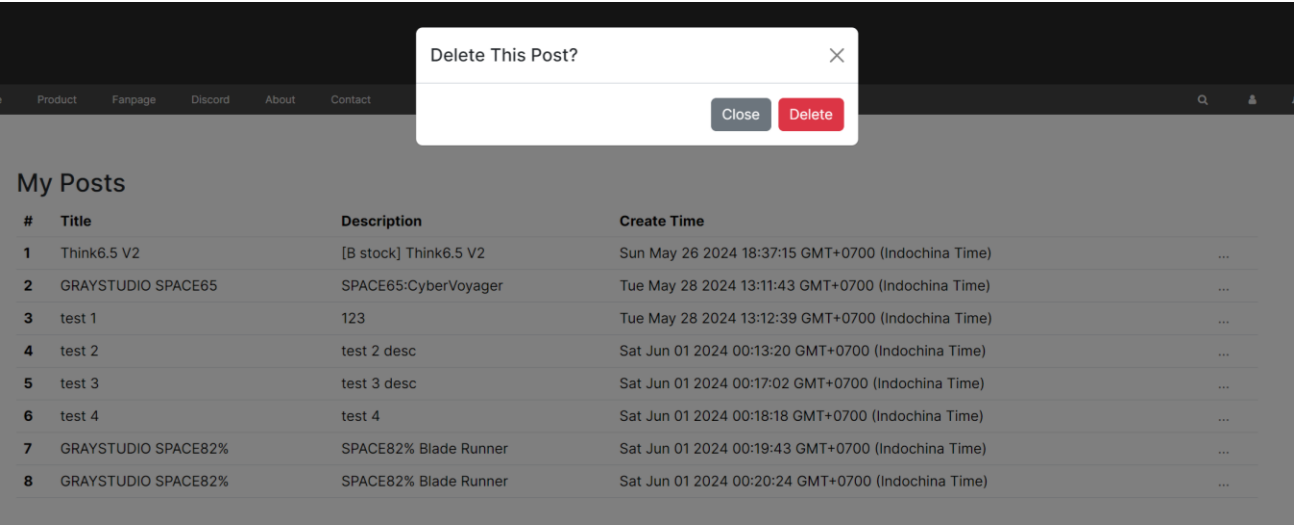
Product Fanpage Discord About Contact

Delete This Post?
×
Close Delete

My Posts

| # | Title | Description | Create Time | |
|---|---|---|---|---|
| 1 | Think6.5 V2 | [B stock] Think6.5 V2 | Sun May 26 2024 18:37:15 GMT+0700 (Indochina Time) | ... |
| 2 | GRAYSTUDIO SPACE65 | SPACE65:CyberVoyager | Tue May 28 2024 13:11:43 GMT+0700 (Indochina Time) | ... |
| 3 | test 1 | 123 | Tue May 28 2024 13:12:39 GMT+0700 (Indochina Time) | ... |
| 4 | test 2 | test 2 desc | Sat Jun 01 2024 00:13:20 GMT+0700 (Indochina Time) | ... |
| 5 | test 3 | test 3 desc | Sat Jun 01 2024 00:17:02 GMT+0700 (Indochina Time) | ... |
| 6 | test 4 | test 4 | Sat Jun 01 2024 00:18:18 GMT+0700 (Indochina Time) | ... |
| 7 | GRAYSTUDIO SPACE82% | SPACE82% Blade Runner | Sat Jun 01 2024 00:19:43 GMT+0700 (Indochina Time) | ... |
| 8 | GRAYSTUDIO SPACE82% | SPACE82% Blade Runner | Sat Jun 01 2024 00:20:24 GMT+0700 (Indochina Time) | ... |